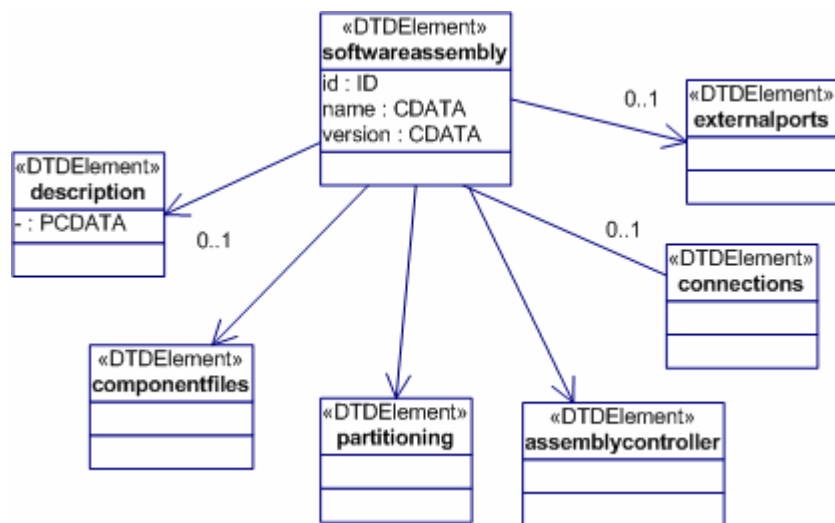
«DTDElement»
softwareassembly
id : ID
name : CDATA
version : CDATA

0..1
«DTDElement»
externalports

«DTDElement»
description
- : PCDATA

0..1

0..1
«DTDElement»
connections

«DTDElement»
componentfiles

«DTDElement»
partitioning

«DTDElement»
assemblycontroller